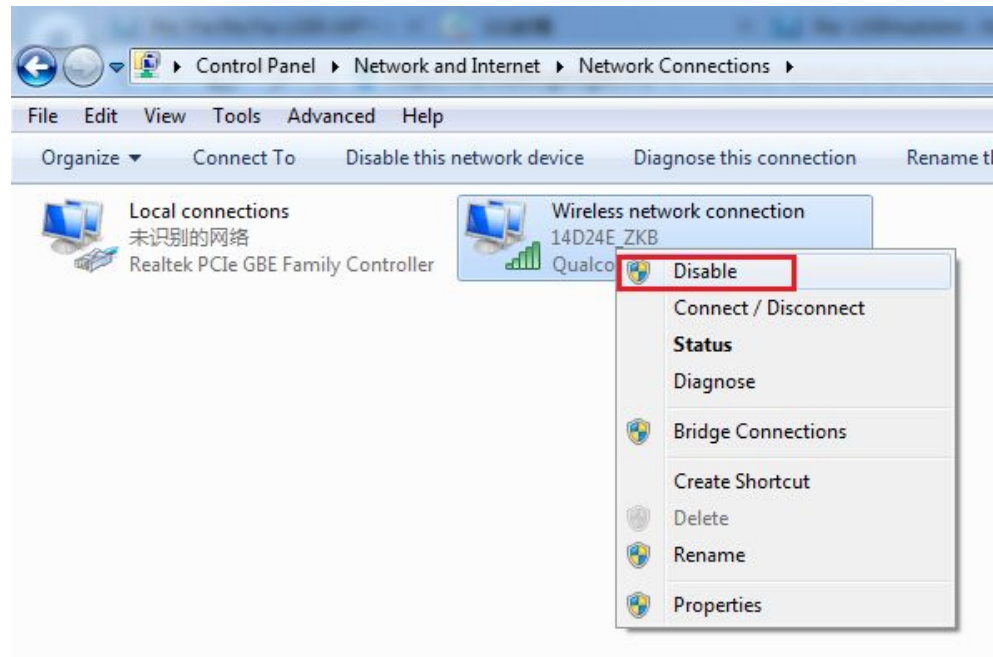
Control Panel ▸ Network and Internet ▸ Network Connections ▸

File Edit View Tools Advanced Help

Organize ▾ Connect To Disable this network device Diagnose this connection Rename t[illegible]

Local connections
未识别的网络
Realtek PCIe GBE Family Controller

Wireless network connection
14D24E_ZKB
Qualco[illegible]

Disable
Connect / Disconnect
Status
Diagnose
Bridge Connections
Create Shortcut
Delete
Rename
Properties